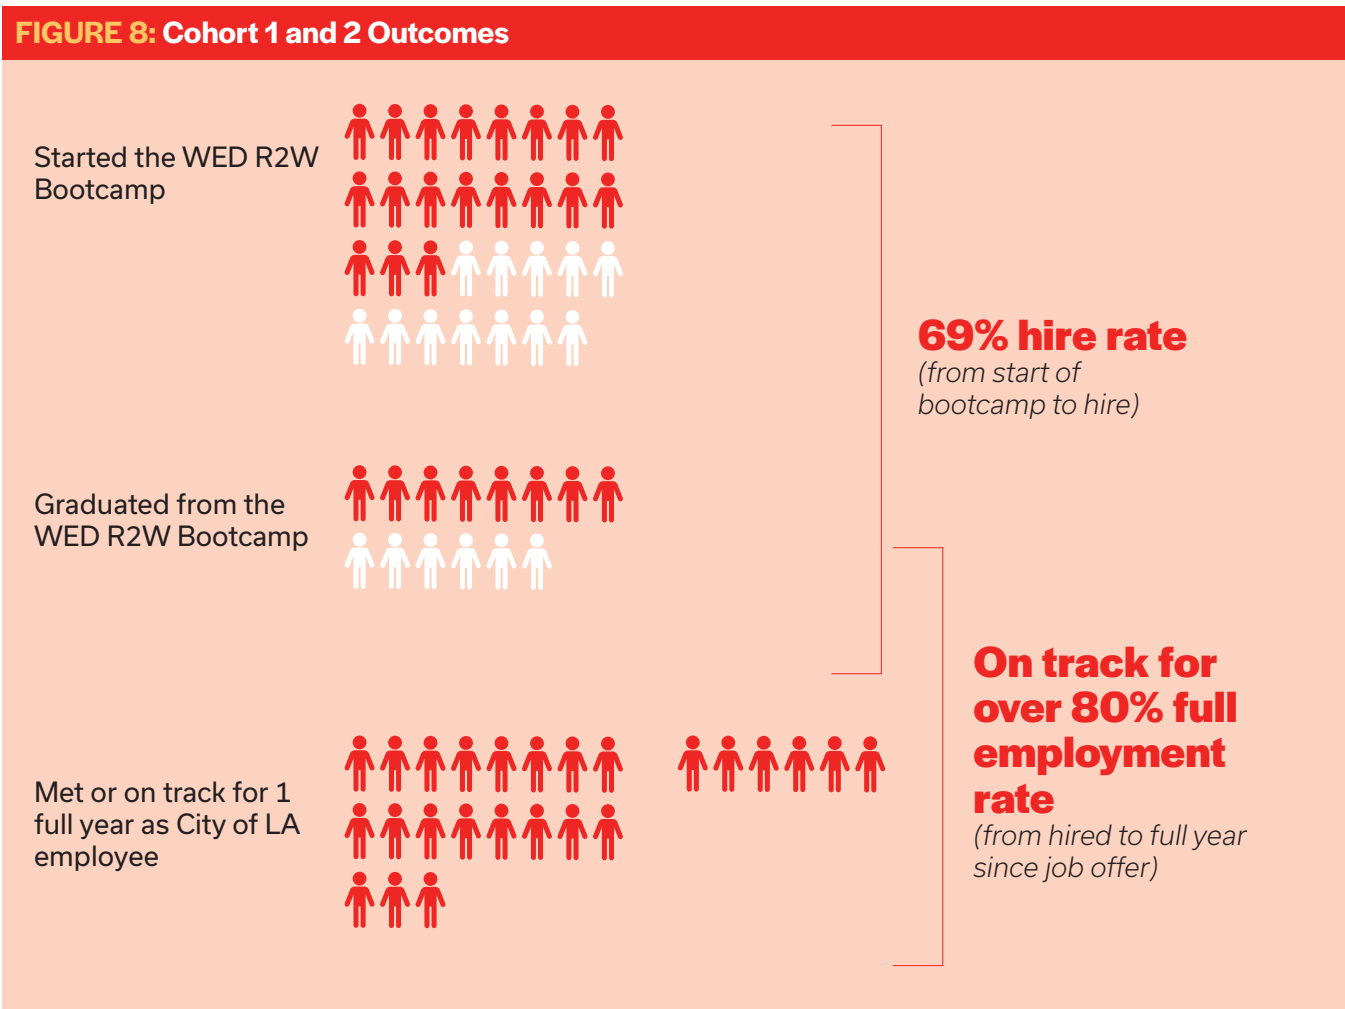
FIGURE 8: Cohort 1 and 2 Outcomes

Started the WED R2W Bootcamp

69% hire rate
(from start of bootcamp to hire)

Graduated from the WED R2W Bootcamp

Met or on track for 1 full year as City of LA employee

On track for over 80% full employment rate
(from hired to full year since job offer)